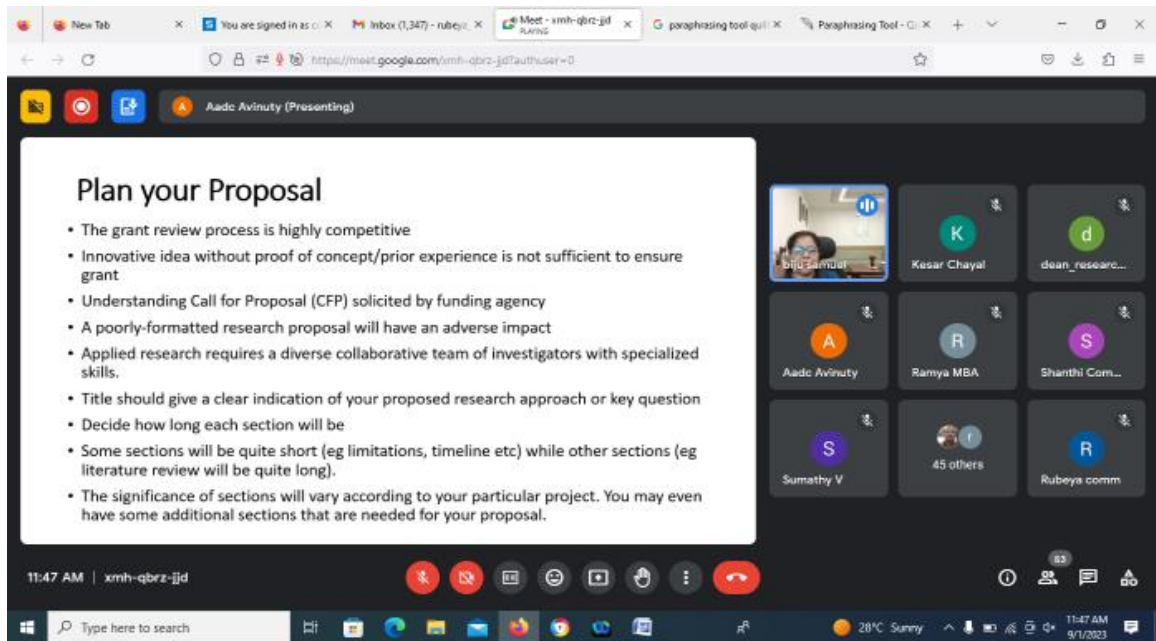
New Tab
You are signed in as c
Inbox (1,347) - rubeya
Meet - xmh-qbrz-jjd
PLAYING
paraphrasing tool qui
Paraphrasing Tool - Q

https://meet.google.com/xmh-qbrz-jjd?authuser=0

Aadc Avinuty (Presenting)

Plan your Proposal

• The grant review process is highly competitive
• Innovative idea without proof of concept/prior experience is not sufficient to ensure grant
• Understanding Call for Proposal (CFP) solicited by funding agency
• A poorly-formatted research proposal will have an adverse impact
• Applied research requires a diverse collaborative team of investigators with specialized skills.
• Title should give a clear indication of your proposed research approach or key question
• Decide how long each section will be
• Some sections will be quite short (eg limitations, timeline etc) while other sections (eg literature review will be quite long).
• The significance of sections will vary according to your particular project. You may even have some additional sections that are needed for your proposal.

biju samuel
K
Kesar Chayal
d
dean_researc...
A
Aadc Avinuty
R
Ramya MBA
S
Shanthi Com...
S
Sumathy V
45 others
R
Rubeya comm

11:47 AM | xmh-qbrz-jjd

63

Type here to search
28°C Sunny
11:47 AM
9/1/2023